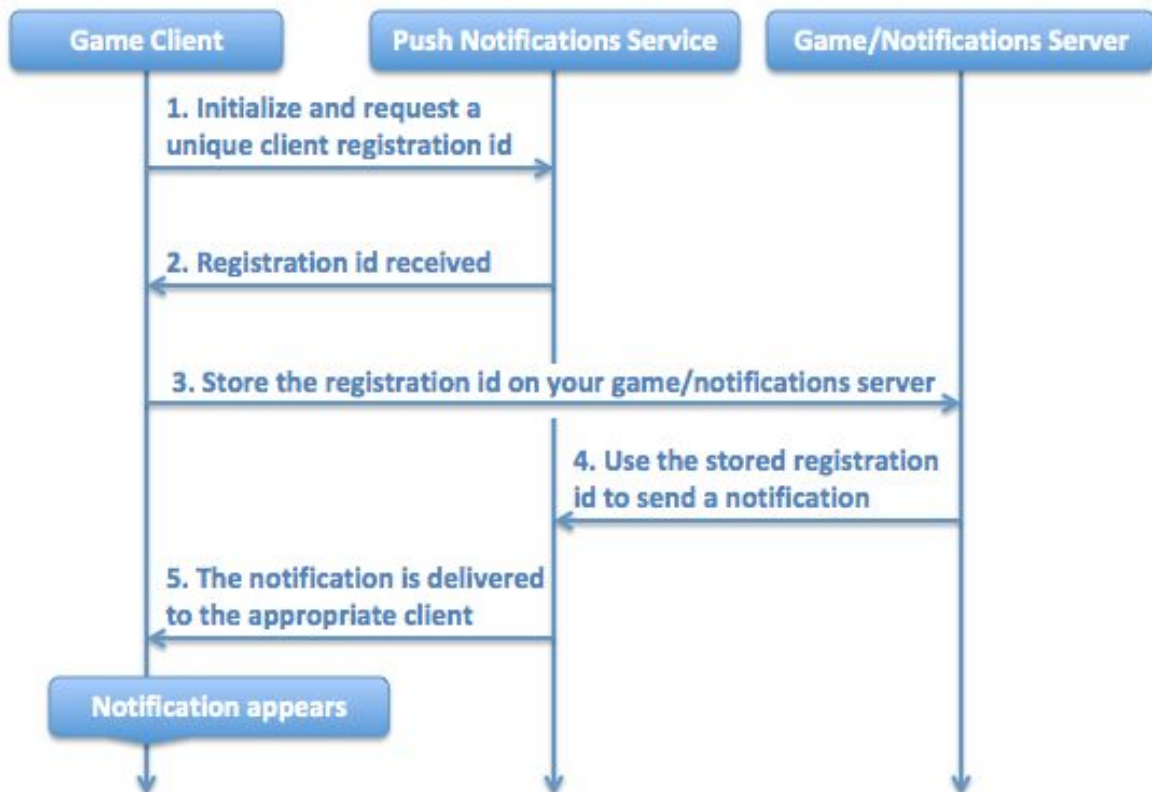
Game Client

Push Notifications Service

Game/Notifications Server

1. Initialize and request a unique client registration id

2. Registration id received

3. Store the registration id on your game/notifications server

4. Use the stored registration id to send a notification

5. The notification is delivered to the appropriate client

Notification appears